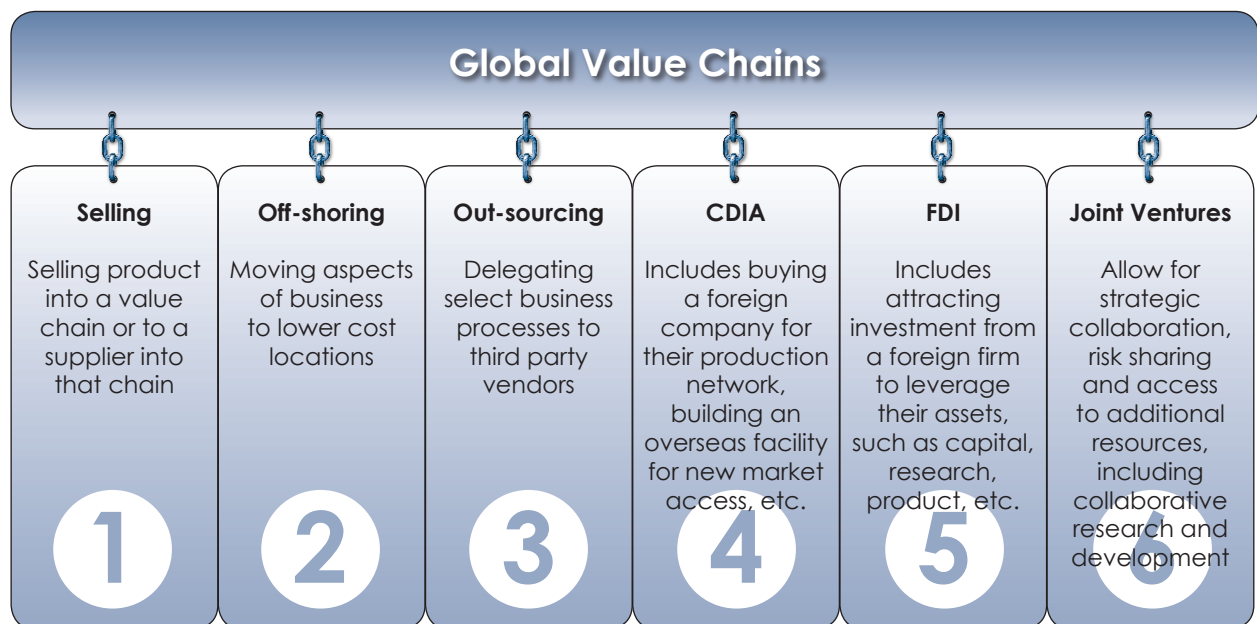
Global Value Chains

Selling

Selling product into a value chain or to a supplier into that chain

1

Off-shoring

Moving aspects of business to lower cost locations

2

Out-sourcing

Delegating select business processes to third party vendors

3

CDIA

Includes buying a foreign company for their production network, building an overseas facility for new market access, etc.

4

FDI

Includes attracting investment from a foreign firm to leverage their assets, such as capital, research, product, etc.

5

Joint Ventures

Allow for strategic collaboration, risk sharing and access to additional resources, including collaborative research and development

6